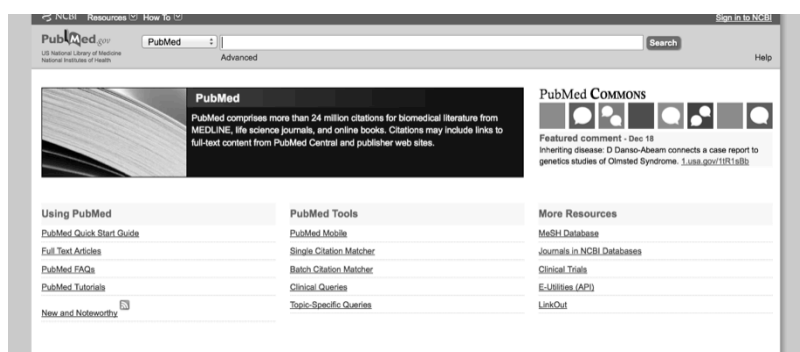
NCBI Resources How To

Sign in to NCBI

PubMed.gov
US National Library of Medicine
National Institutes of Health

PubMed

Search

Advanced

Help

PubMed

PubMed comprises more than 24 million citations for biomedical literature from MEDLINE, life science journals, and online books. Citations may include links to full-text content from PubMed Central and publisher web sites.

PubMed COMMONS

Featured comment - Dec 18
Inheriting disease: D Danso-Abeam connects a case report to genetics studies of Olmsted Syndrome. 1.usa.gov/1tR1sBb

Using PubMed

PubMed Quick Start Guide

Full Text Articles

PubMed FAQs

PubMed Tutorials

New and Noteworthy

PubMed Tools

PubMed Mobile

Single Citation Matcher

Batch Citation Matcher

Clinical Queries

Topic-Specific Queries

More Resources

MeSH Database

Journals in NCBI Databases

Clinical Trials

E-Utilities (API)

LinkOut